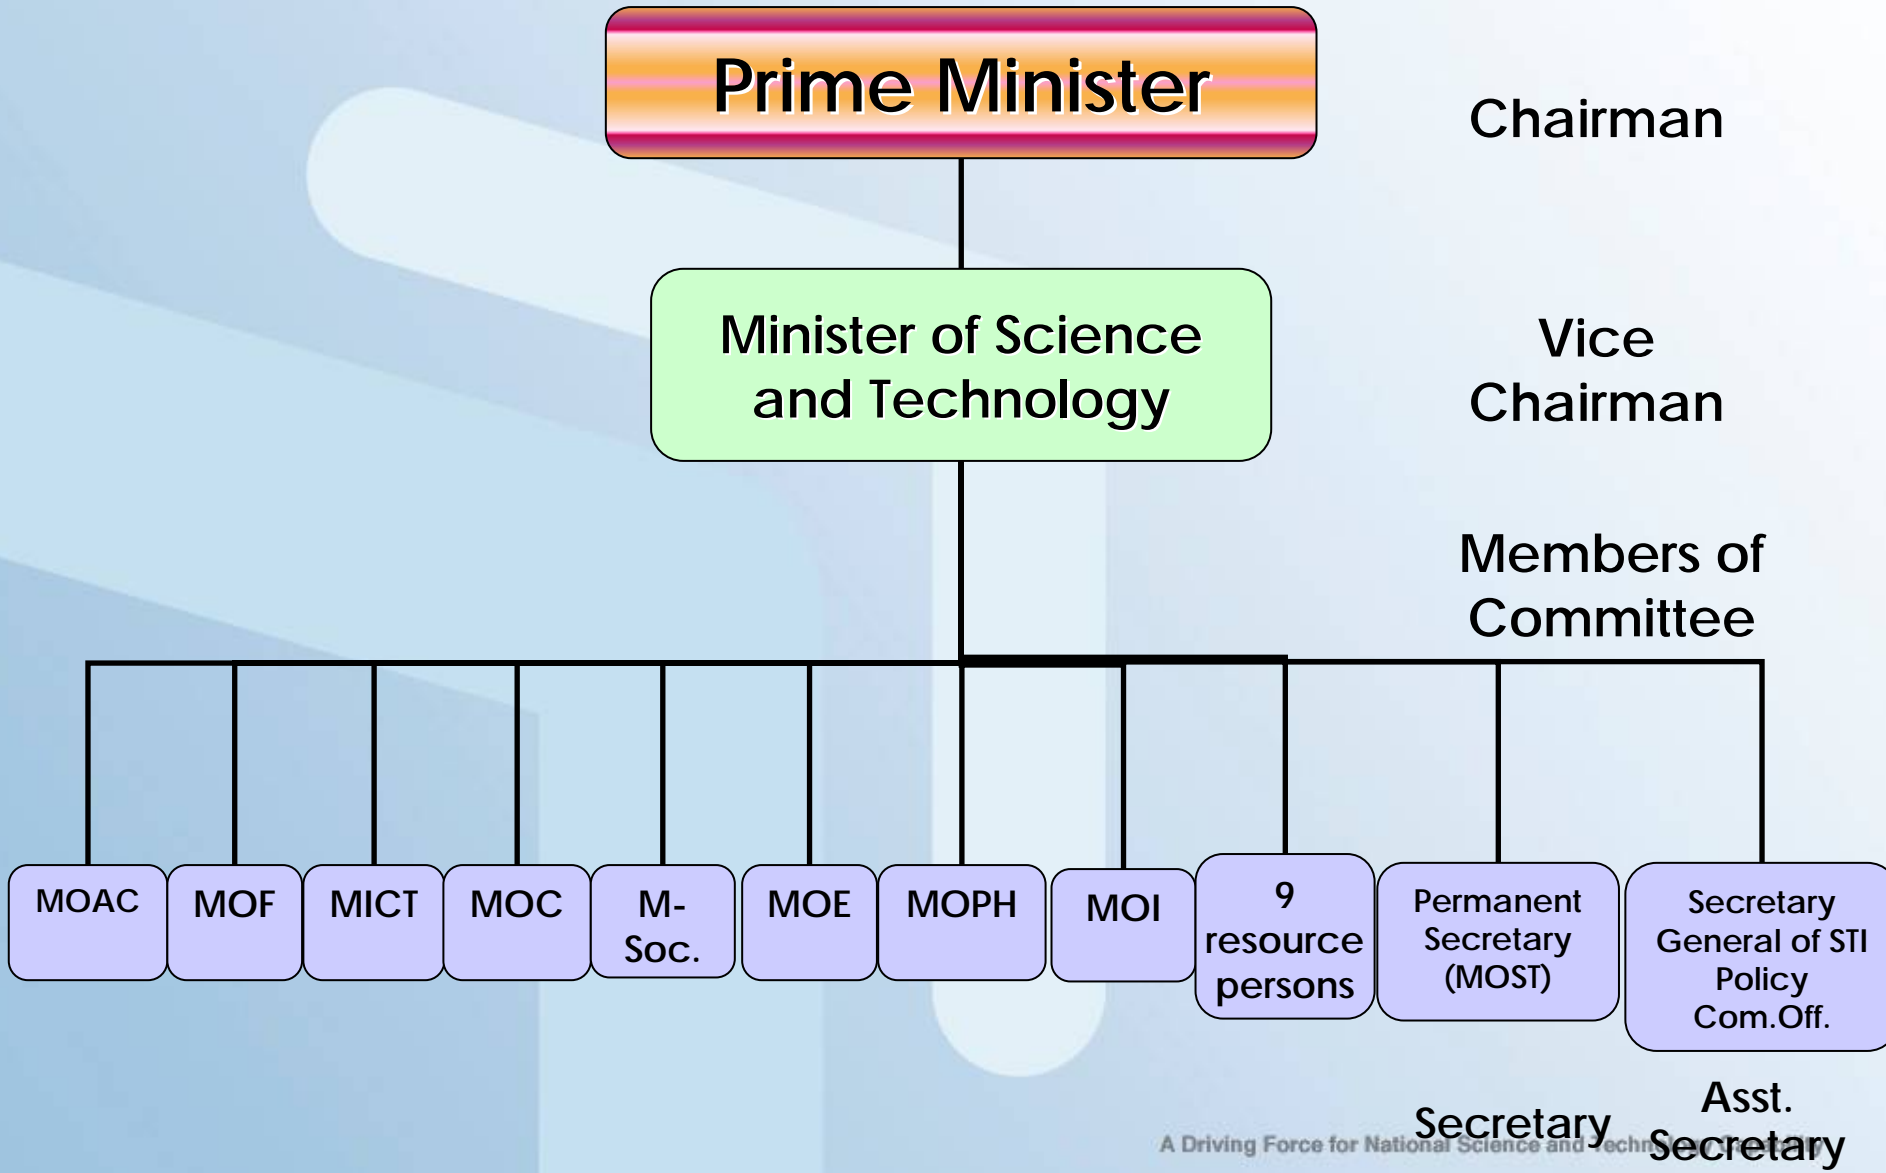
Prime Minister

Chairman

Minister of Science and Technology

Vice Chairman

Members of Committee

MOAC

MOF

MICT

MOC

M-Soc.

MOE

MOPH

MOI

9 resource persons

Permanent Secretary (MOST)

Secretary General of STI Policy Com.Off.

Secretary

Asst. Secretary

A Driving Force for National Science and Techn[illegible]